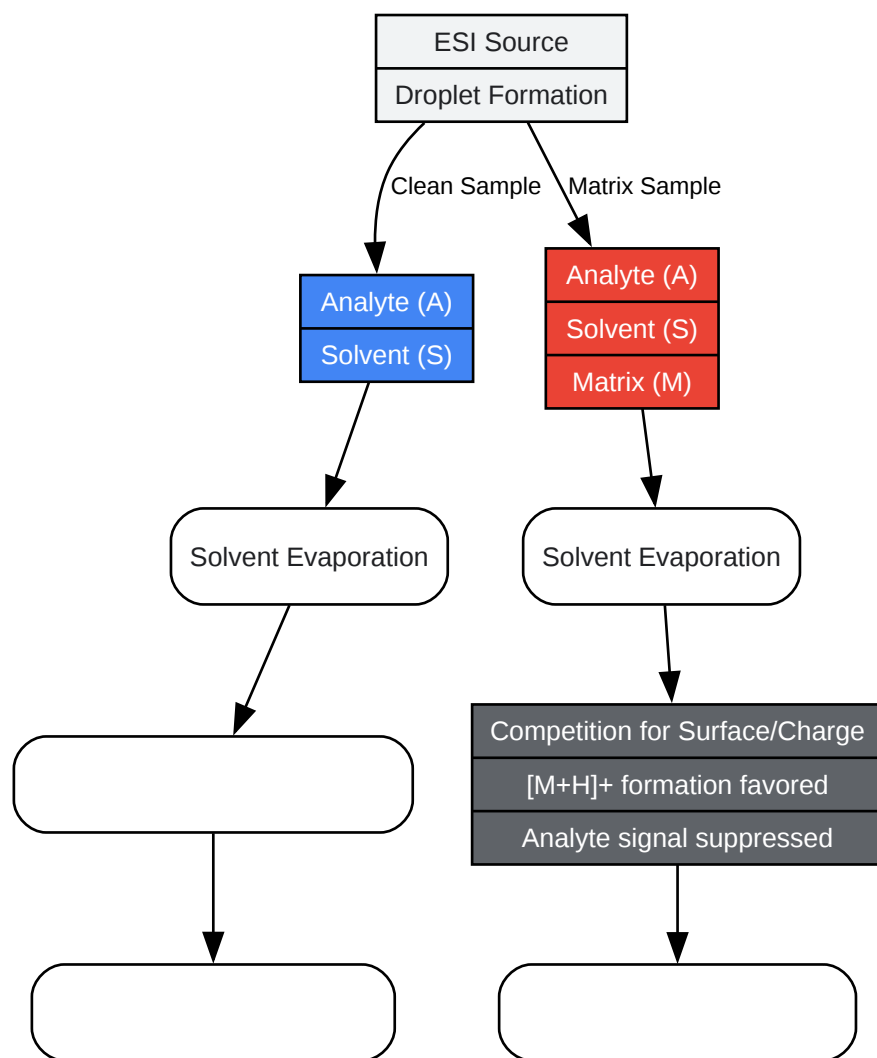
ESI Source

Droplet Formation

Clean Sample

Matrix Sample

Analyte (A)

Solvent (S)

Analyte (A)

Solvent (S)

Matrix (M)

Solvent Evaporation

Solvent Evaporation

Competition for Surface/Charge

[M+H]+ formation favored

Analyte signal suppressed